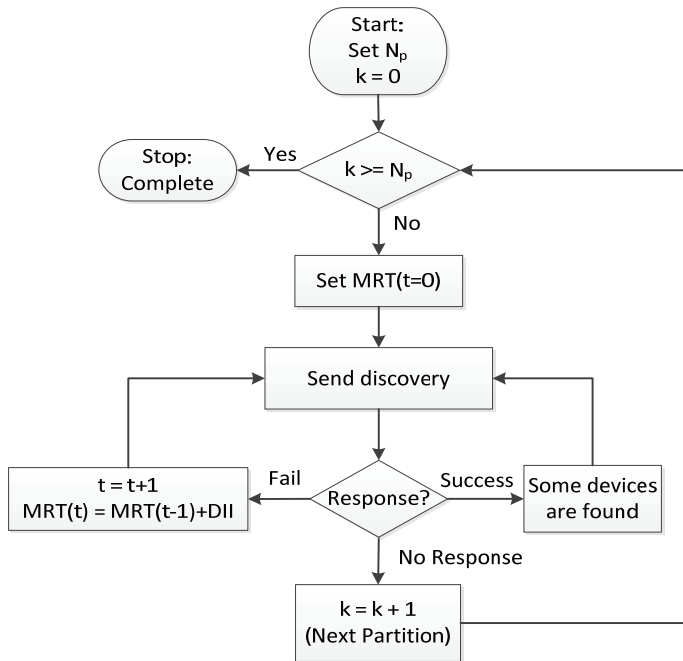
Start:
Set $N_p$
k = 0

Stop:
Complete

Yes

$k >= N_p$

No

Set MRT(t=0)

Send discovery

t = t+1
MRT(t) = MRT(t-1)+DII

Fail

Response?

Success

Some devices are found

No Response

k = k + 1
(Next Partition)